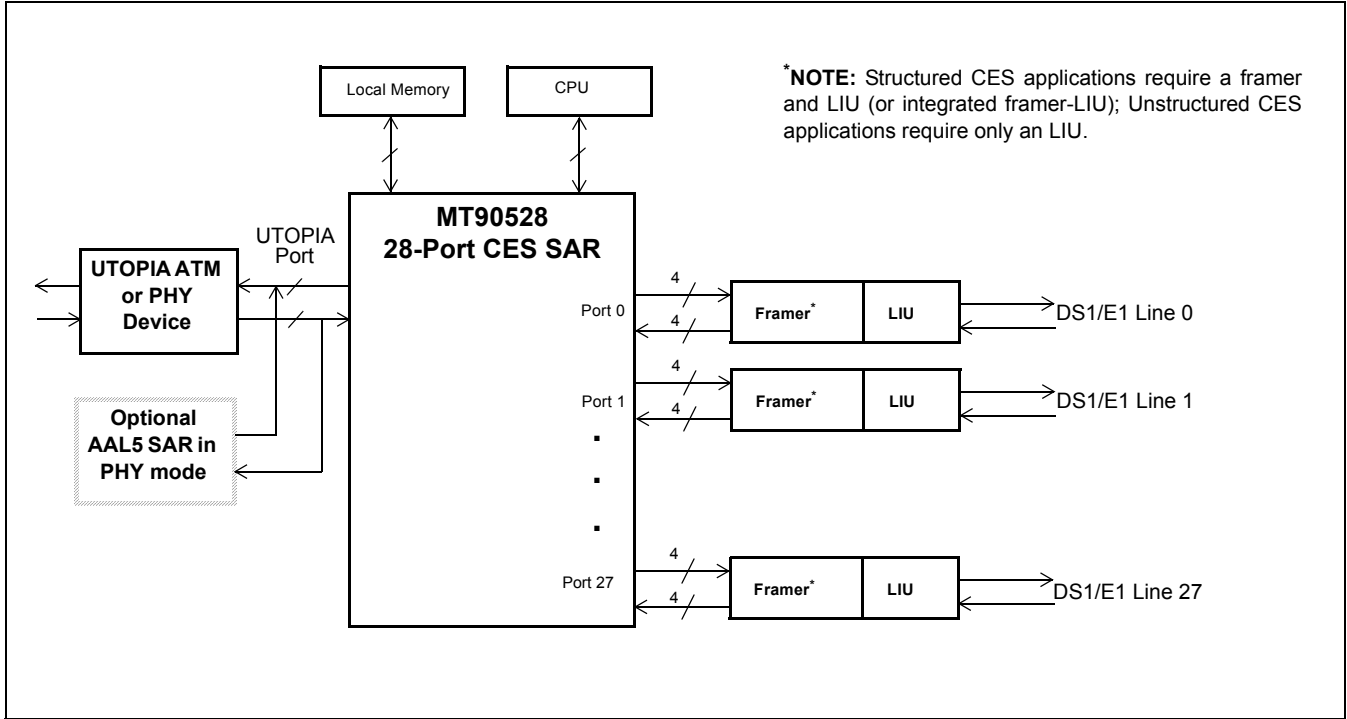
Local Memory

CPU

*NOTE: Structured CES applications require a framer and LIU (or integrated framer-LIU); Unstructured CES applications require only an LIU.

MT90528
28-Port CES SAR

UTOPIA Port

UTOPIA ATM or PHY Device

Optional AAL5 SAR in PHY mode

Port 0
4
4
Framer*
LIU
DS1/E1 Line 0

Port 1
4
4
Framer*
LIU
DS1/E1 Line 1

.
.
.

Port 27
4
4
Framer*
LIU
DS1/E1 Line 27